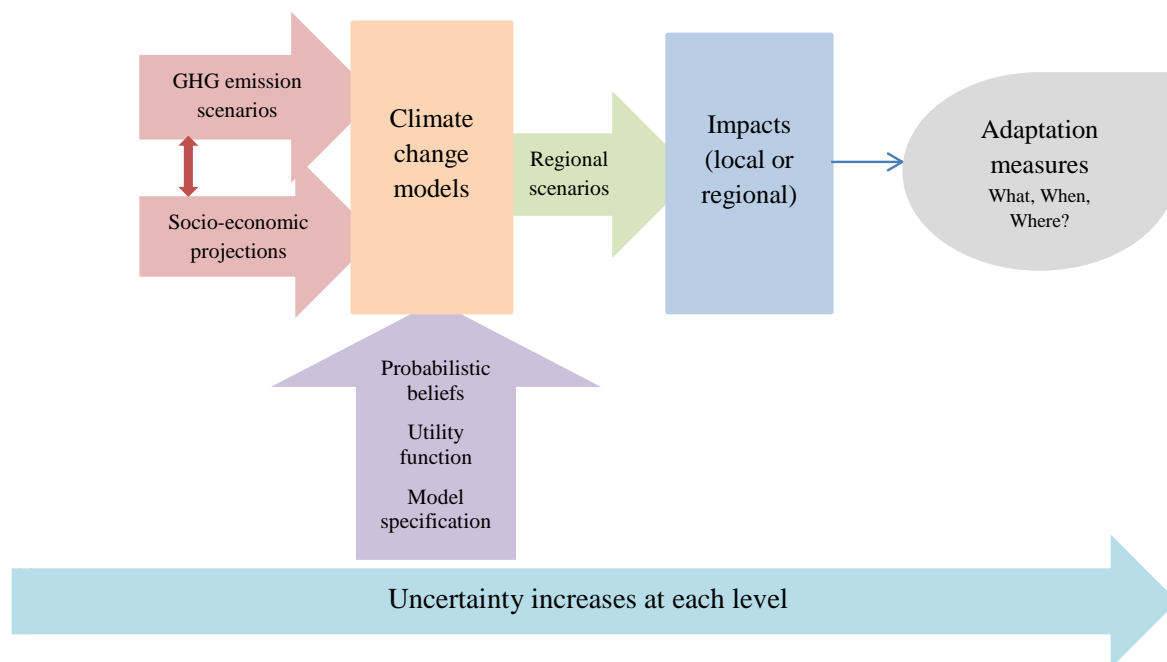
GHG emission scenarios

Socio-economic projections

Climate change models

Regional scenarios

Impacts (local or regional)

Adaptation measures
What, When, Where?

Probabilistic beliefs

Utility function

Model specification

Uncertainty increases at each level